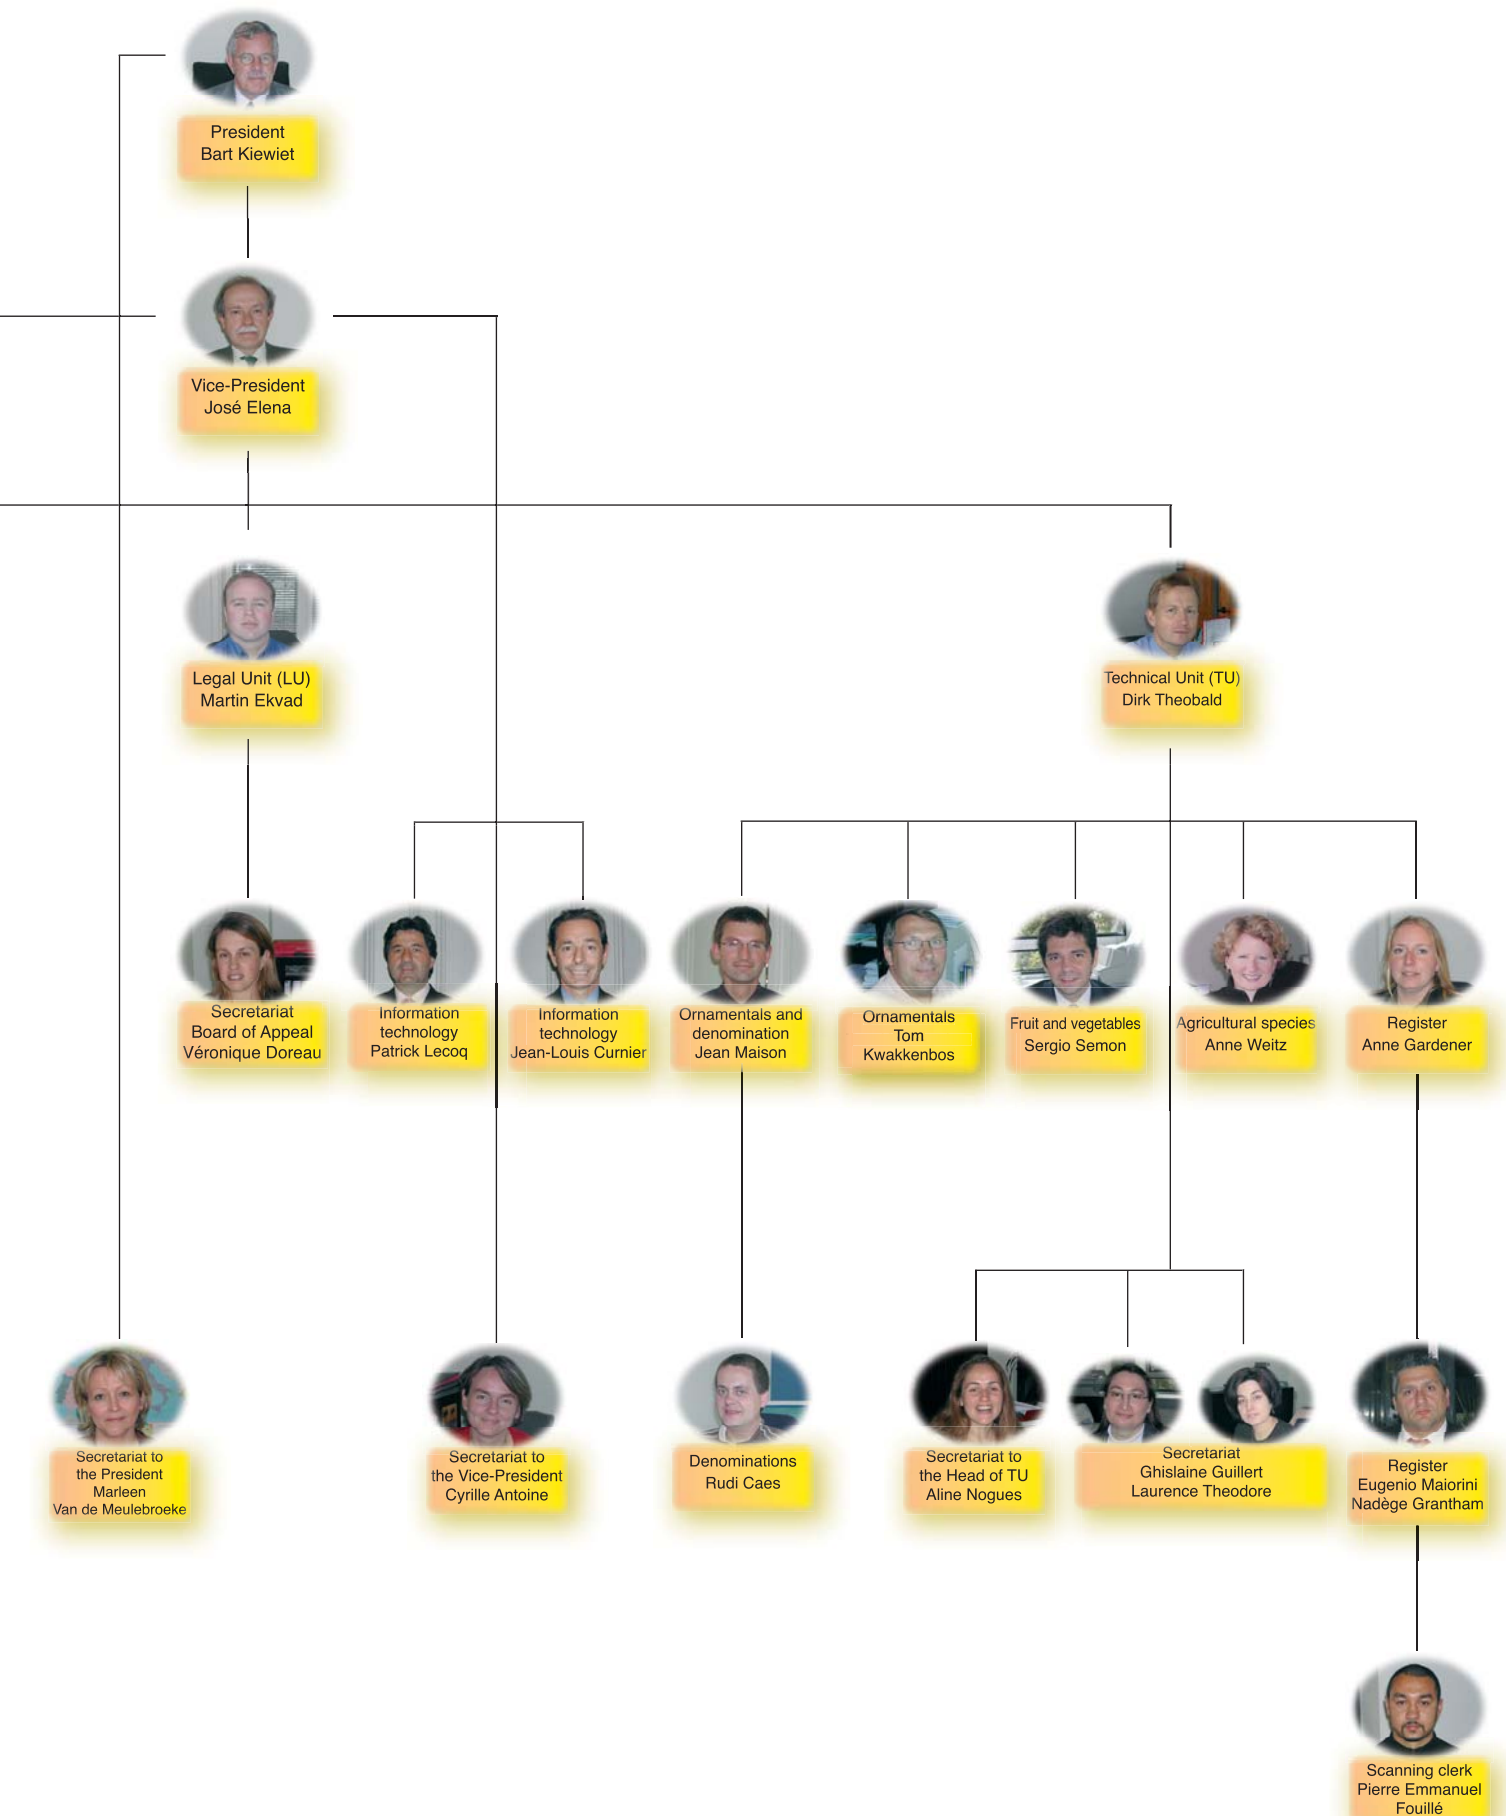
President
Bart Kiewiet

Vice-President
José Elena

Legal Unit (LU)
Martin Ekvad

Technical Unit (TU)
Dirk Theobald

Secretariat
Board of Appeal
Véronique Doreau

Information technology
Patrick Lecoq

Information technology
Jean-Louis Curnier

Ornamentals and denomination
Jean Maison

Ornamentals
Tom
Kwakkenbos

Fruit and vegetables
Sergio Semon

Agricultural species
Anne Weitz

Register
Anne Gardener

Secretariat to the President
Marleen
Van de Meulebroeke

Secretariat to the Vice-President
Cyrille Antoine

Denominations
Rudi Caes

Secretariat to the Head of TU
Aline Nogues

Secretariat
Ghislaine Guillert
Laurence Theodore

Register
Eugenio Maiorini
Nadège Grantham

Scanning clerk
Pierre Emmanuel
Fouillé